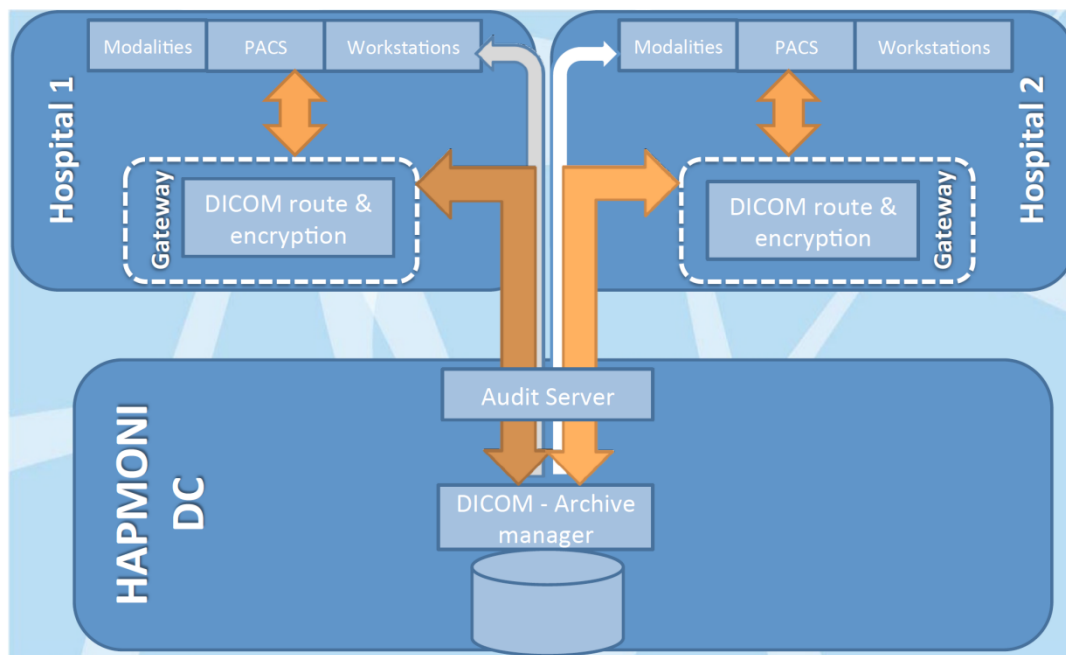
Hospital 1

Modalities

PACS

Workstations

Gateway

DICOM route & encryption

Modalities

PACS

Workstations

Hospital 2

DICOM route & encryption

Gateway

HAPMONI DC

Audit Server

DICOM - Archive manager